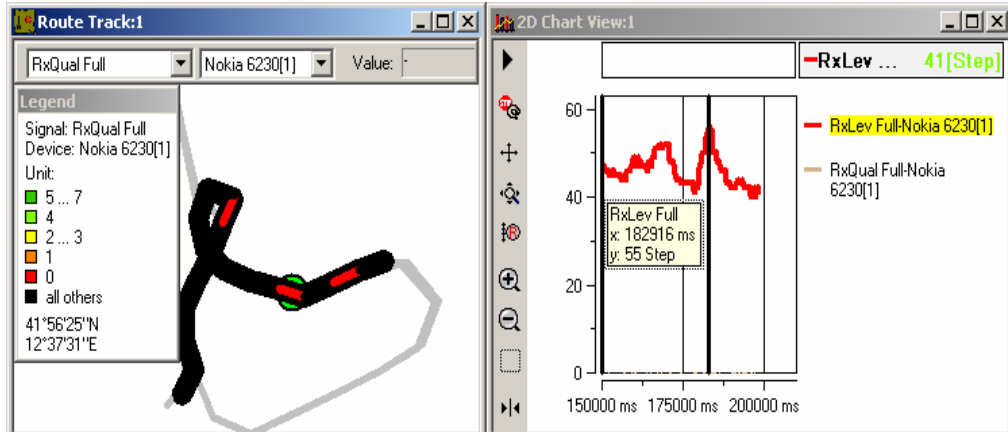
Route Track:1

RxQual Full
Nokia 6230[1]
Value:

Legend
Signal: RxQual Full
Device: Nokia 6230[1]
Unit:
5 ... 7
4
2 ... 3
1
0
all others
41°56'25''N
12°37'31''E

2D Chart View:1

RxLev ...
41[Step]

60
40
20
0
150000 ms
175000 ms
200000 ms

RxLev Full
x: 182916 ms
y: 55 Step

RxLev Full-Nokia 6230[1]
RxQual Full-Nokia 6230[1]